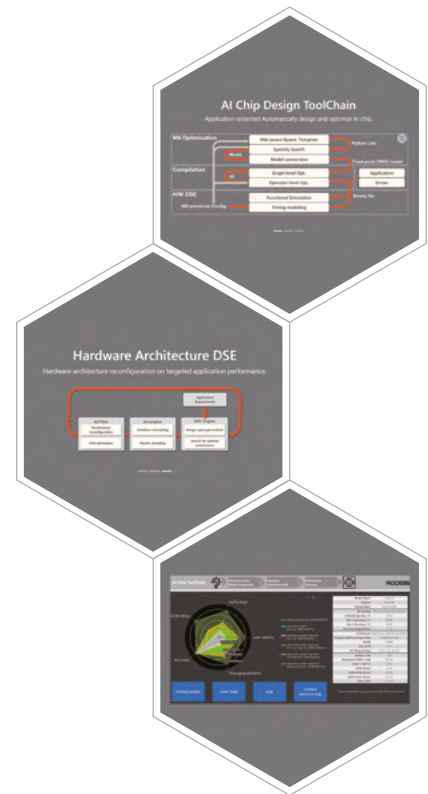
AI Chip Design ToolChain

Application-oriented Automatically design and optimize AI chip.

NN Optimization

HW-aware Quant. Template

Sparsity Search

Model conversion

Python Libs

Model

Fixed-point DNN model

Compilation

Graph-level Opt.

Operator-level Opt.

Application

Driver

IR

H/W DSE

Functional Simulation

Timing modeling

HW primitives Config

Binary file

Hardware Architecture DSE

Hardware architecture reconfiguration on targeted application performance.

Application Requirement

DSE Engine

Design space generation

Search for optimal architecture

AI Compiler

Dataflow scheduling

Tiling

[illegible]

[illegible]

Perf. estimation

Power modeling

AI Chip ToolChain

ADVANTECH

Throughput

Accuracy

Latency

CHANGE MODEL

CHANGE DATA

RUN

CHANGE ARCHITECTURE